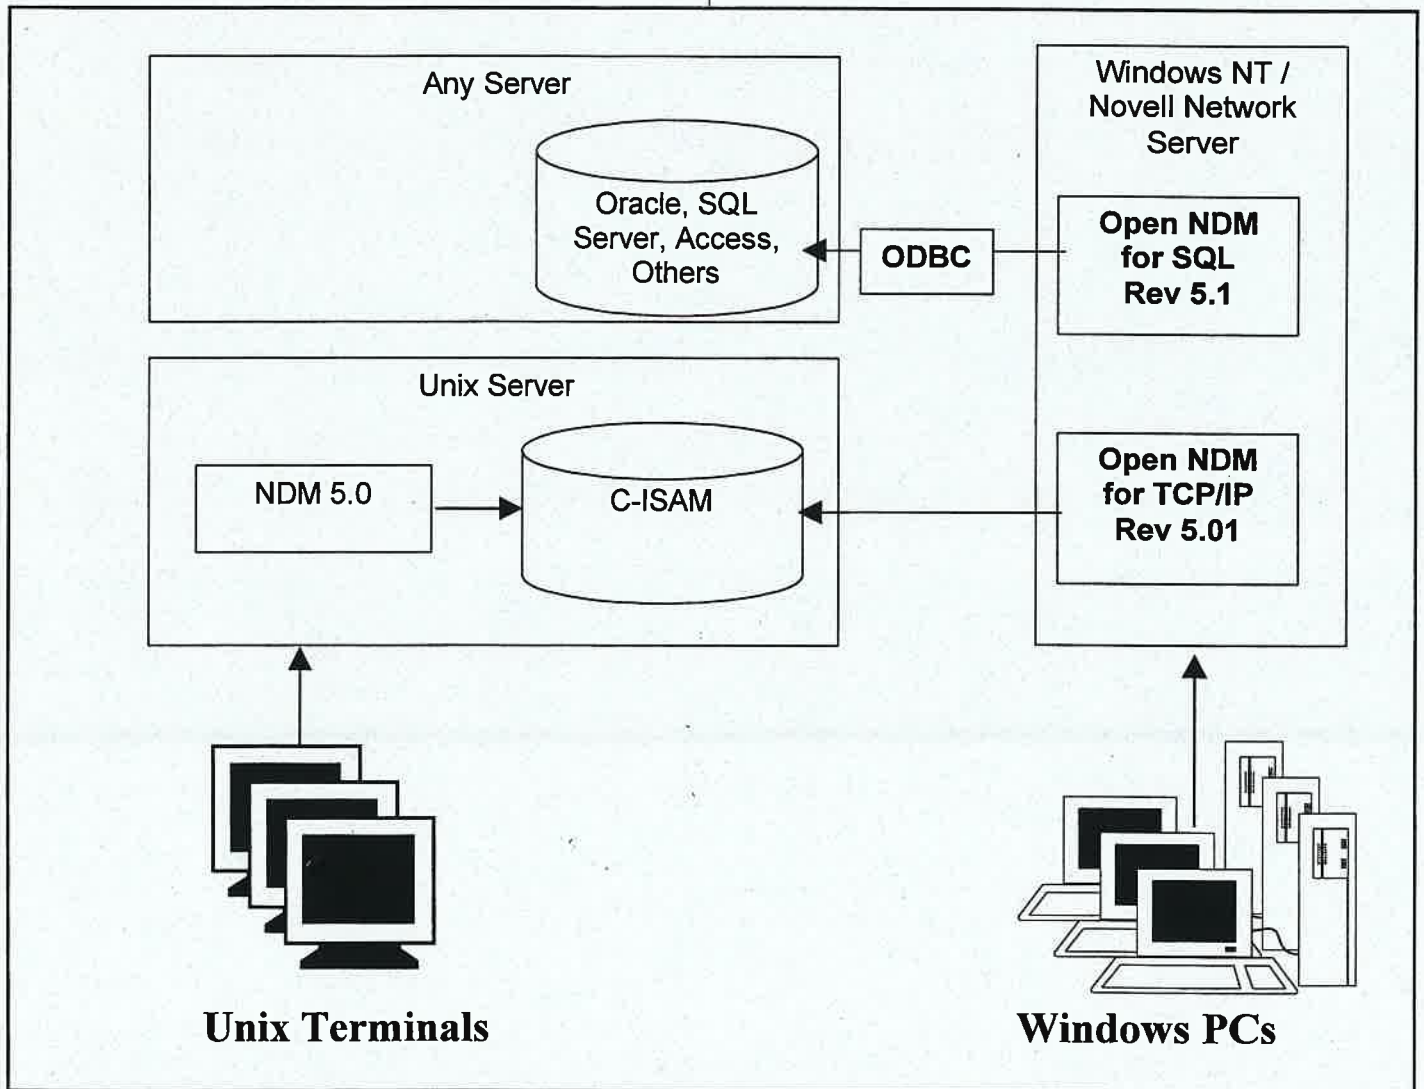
Any Server

Oracle, SQL Server, Access, Others

ODBC

Windows NT / Novell Network Server

Open NDM for SQL Rev 5.1

Unix Server

NDM 5.0

C-ISAM

Open NDM for TCP/IP Rev 5.01

Unix Terminals

Windows PCs